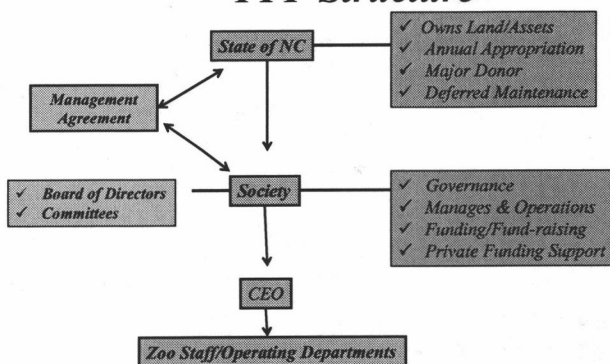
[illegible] Structure

State of NC

✓ Owns Land/Assets
✓ Annual Appropriation
✓ Major Donor
✓ Deferred Maintenance

Management Agreement

✓ Board of Directors
✓ Committees

Society

✓ Governance
✓ Manages & Operations
✓ Funding/Fund-raising
✓ Private Funding Support

CEO

Zoo Staff/Operating Departments